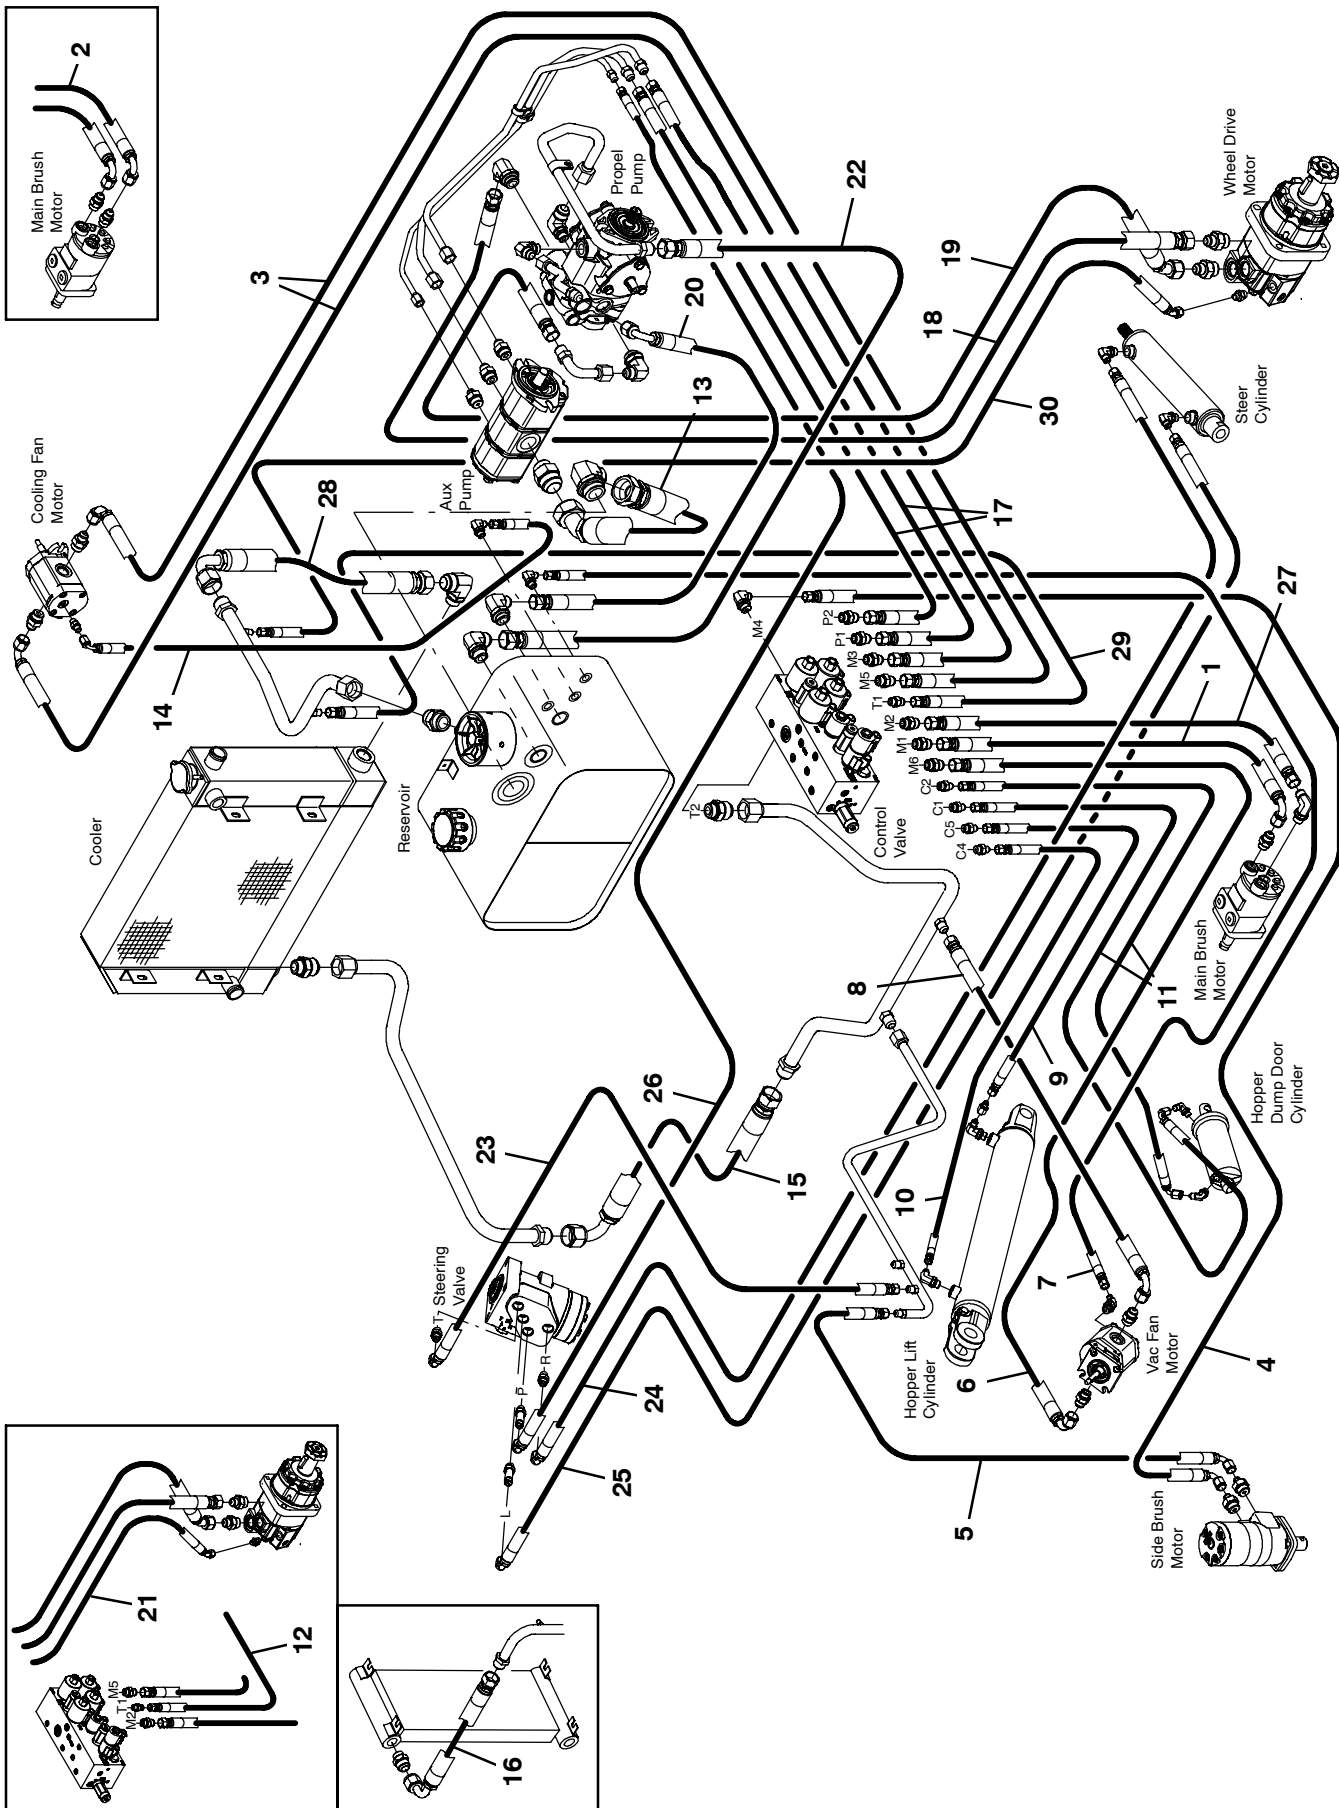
2
Main Brush Motor
3
22
Propel Pump
Wheel Drive Motor
19
20
18
13
30
Steer Cylinder
Cooling Fan Motor
28
Aux Pump
17
27
M4
P2
P1
M3
M5
T1
29
14
1
M2
M1
M6
C2
C1
C5
C4
T2
Control Valve
Reservoir
Cooler
Main Brush Motor
11
8
9
Hopper Dump Door Cylinder
26
23
15
10
7
Steering Valve
T
P
R
L
24
25
6
Hopper Lift Cylinder
Vac Fan Motor
4
5
Side Brush Motor
21
12
M5
T1
M2
16